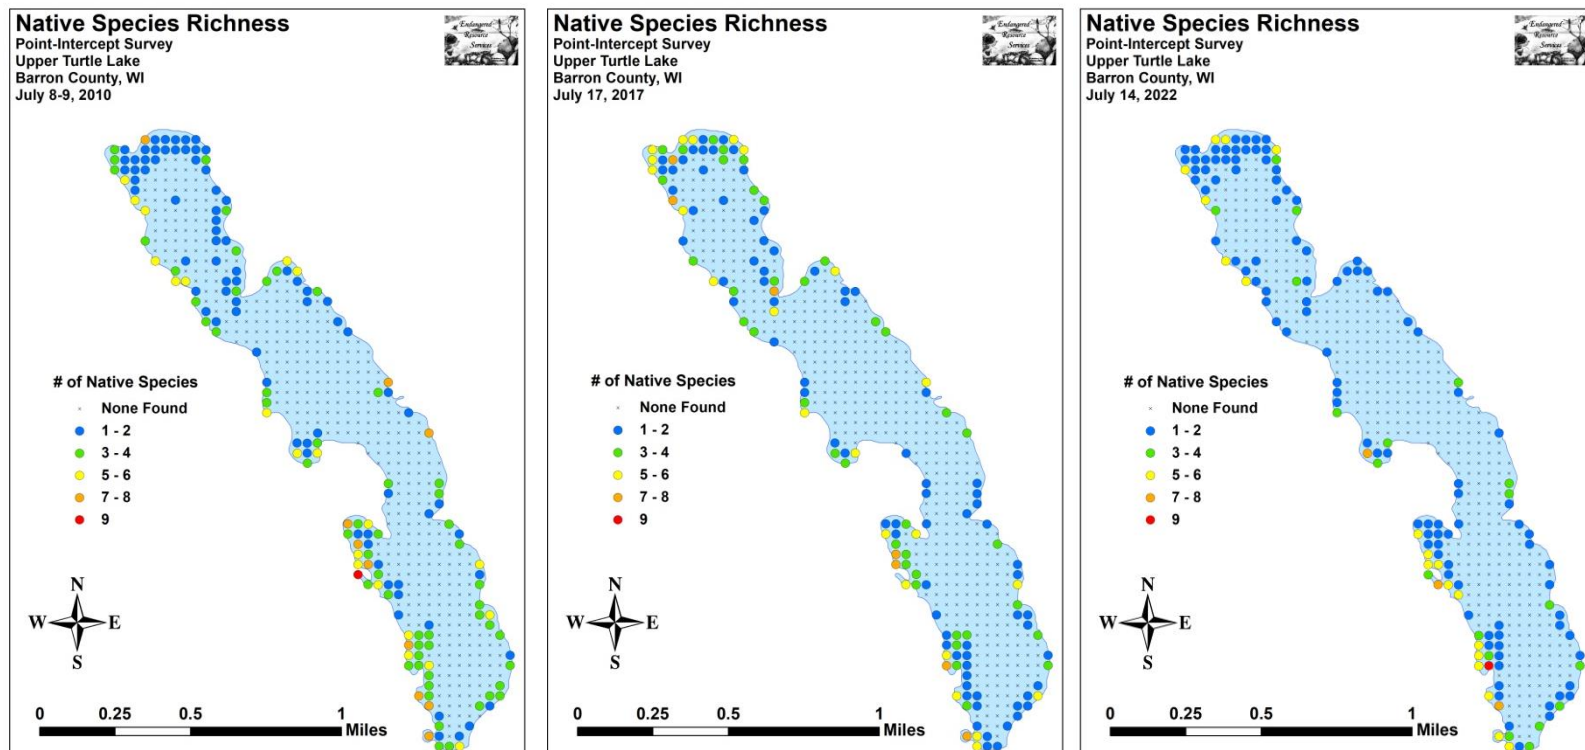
Native Species Richness
Point-Intercept Survey
Upper Turtle Lake
Barron County, WI
July 8-9, 2010

Endangered Resource Services

# of Native Species
None Found
1 - 2
3 - 4
5 - 6
7 - 8
9

N
W E
S

0 0.25 0.5 1 Miles

Native Species Richness
Point-Intercept Survey
Upper Turtle Lake
Barron County, WI
July 17, 2017

Endangered Resource Services

# of Native Species
None Found
1 - 2
3 - 4
5 - 6
7 - 8
9

N
W E
S

0 0.25 0.5 1 Miles

Native Species Richness
Point-Intercept Survey
Upper Turtle Lake
Barron County, WI
July 14, 2022

Endangered Resource Services

# of Native Species
None Found
1 - 2
3 - 4
5 - 6
7 - 8
9

N
W E
S

0 0.25 0.5 1 Miles